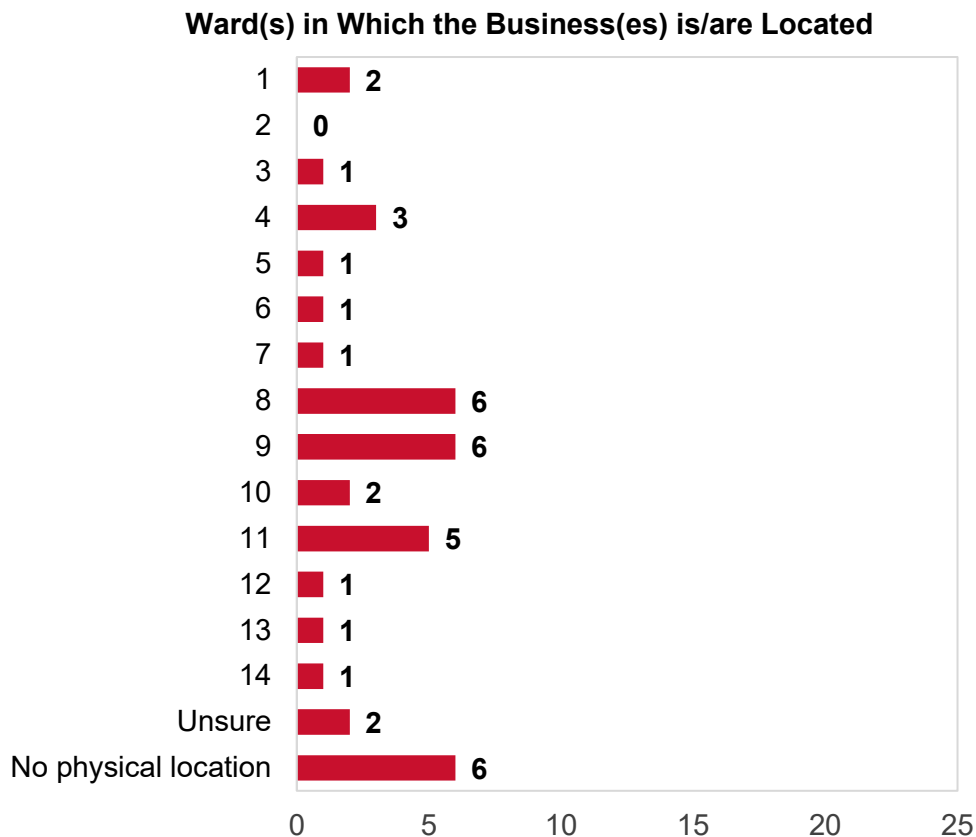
Ward(s) in Which the Business(es) is/are Located

| Ward | Count |
|---|---|
| 1 | 2 |
| 2 | 0 |
| 3 | 1 |
| 4 | 3 |
| 5 | 1 |
| 6 | 1 |
| 7 | 1 |
| 8 | 6 |
| 9 | 6 |
| 10 | 2 |
| 11 | 5 |
| 12 | 1 |
| 13 | 1 |
| 14 | 1 |
| Unsure | 2 |
| No physical location | 6 |

0 5 10 15 20 25